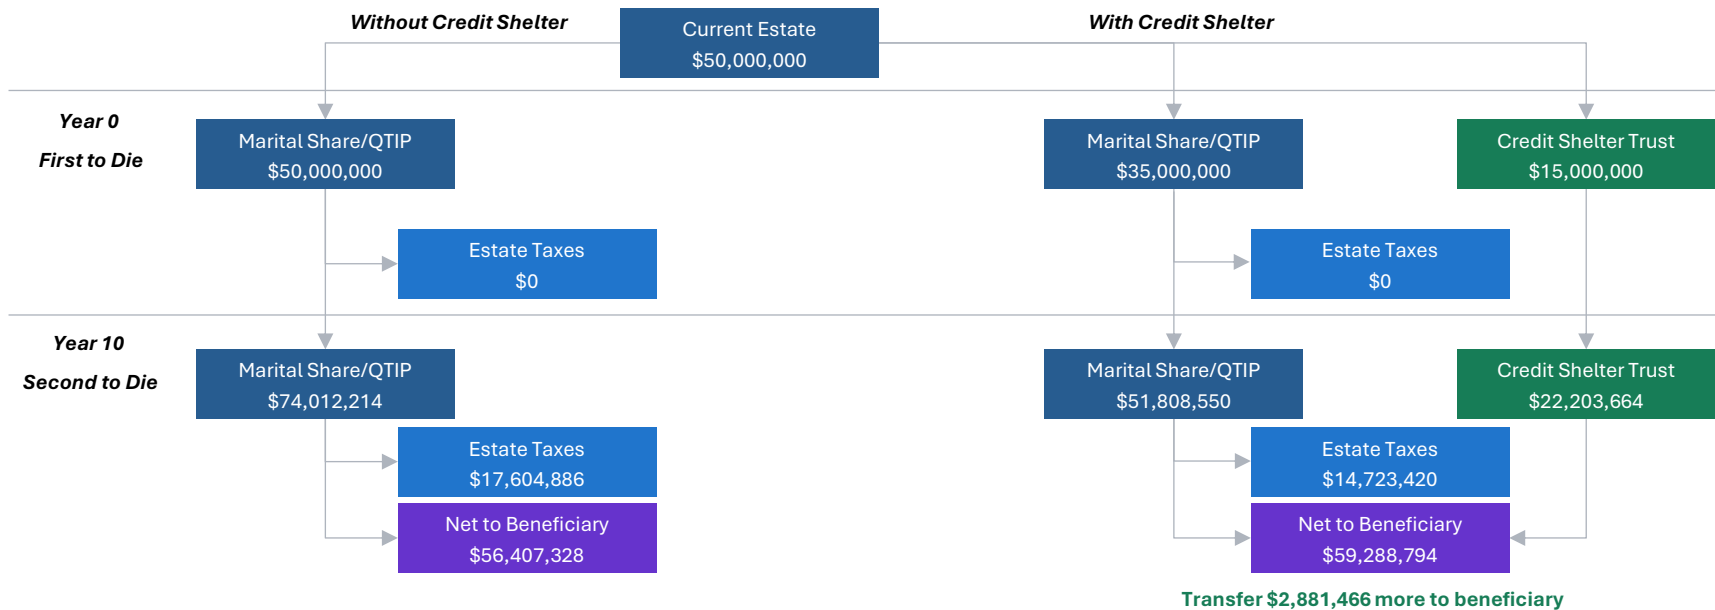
Without Credit Shelter

Current Estate
$50,000,000

With Credit Shelter

Year 0
First to Die

Marital Share/QTIP
$50,000,000

Marital Share/QTIP
$35,000,000

Credit Shelter Trust
$15,000,000

Estate Taxes
$0

Estate Taxes
$0

Year 10
Second to Die

Marital Share/QTIP
$74,012,214

Marital Share/QTIP
$51,808,550

Credit Shelter Trust
$22,203,664

Estate Taxes
$17,604,886

Estate Taxes
$14,723,420

Net to Beneficiary
$56,407,328

Net to Beneficiary
$59,288,794

Transfer $2,881,466 more to beneficiary